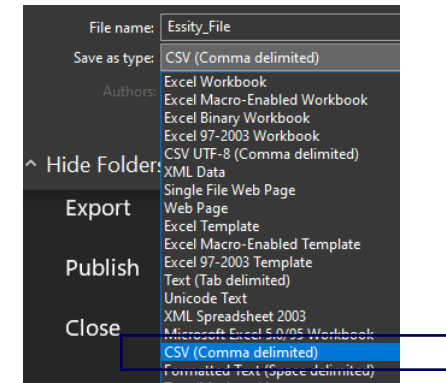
File name: Essity_File

Save as type: CSV (Comma delimited)

Authors

^ Hide Folders

Export

Publish

Close

Excel Workbook
Excel Macro-Enabled Workbook
Excel Binary Workbook
Excel 97-2003 Workbook
CSV UTF-8 (Comma delimited)
XML Data
Single File Web Page
Web Page
Excel Template
Excel Macro-Enabled Template
Excel 97-2003 Template
Text (Tab delimited)
Unicode Text
XML Spreadsheet 2003
Microsoft Excel 5.0/95 Workbook
CSV (Comma delimited)
Formatted Text (Space delimited)